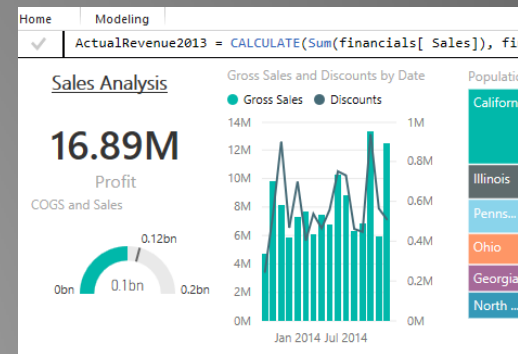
Home Modeling

ActualRevenue2013 = CALCULATE(Sum(financials[ Sales]), fi

Sales Analysis

16.89M

Profit

COGS and Sales

0.12bn

0bn 0.1bn 0.2bn

Gross Sales and Discounts by Date

Gross Sales Discounts

14M 12M 10M 8M 6M 4M 2M 0M

1M 0.8M 0.6M 0.4M 0.2M 0M

Jan 2014 Jul 2014

Populatio

Californ

Illinois

Penns...

Ohio

Georgia

North